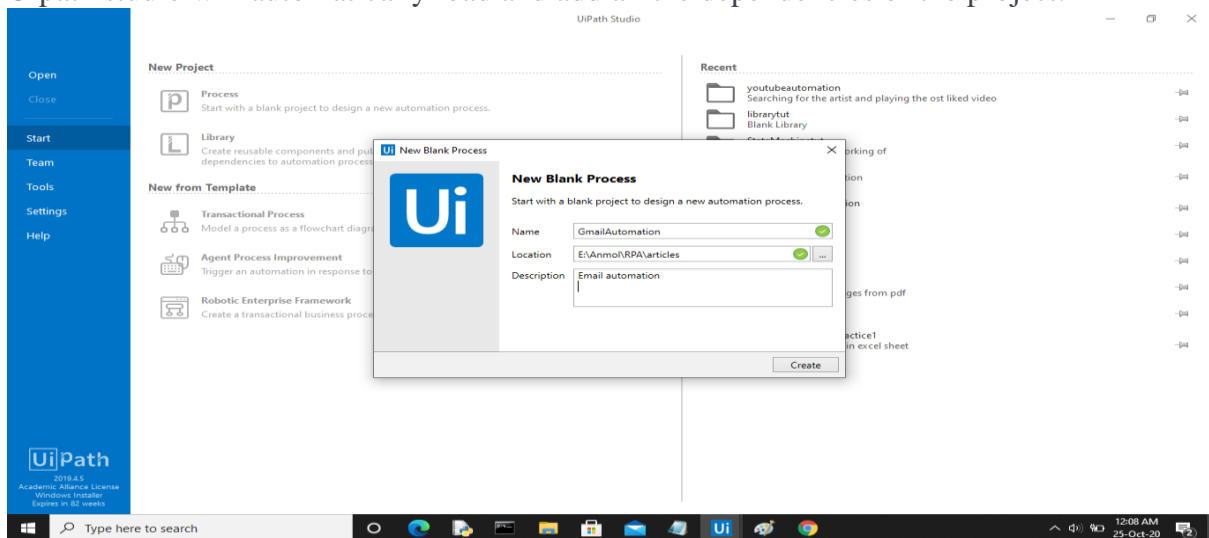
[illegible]

UiPath Studio

Open
Close
Start
Team
Tools
Settings
Help

New Project

Process
Start with a blank project to design a new automation process.

Library
Create reusable components and pub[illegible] dependencies to automation process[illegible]

New from Template

Transactional Process
Model a process as a flowchart diagr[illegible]

Agent Process Improvement
Trigger an automation in response to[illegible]

Robotic Enterprise Framework
Create a transactional business proce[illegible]

Recent

youtubeautomation
Searching for the artist and playing the ost liked video

librarytut
Blank Library

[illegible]orking of

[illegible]tion

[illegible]on

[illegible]ges from pdf

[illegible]actice1
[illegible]in excel sheet

New Blank Process

Ui

New Blank Process
Start with a blank project to design a new automation process.

Name GmailAutomation
Location E:\Anmol\RPA\articles ...
Description Email automation

Create

UiPath
2019.4.5
Academic Alliance License
Windows Installer
Expires in 82 weeks

Type here to search

12:08 AM
25-Oct-20
2